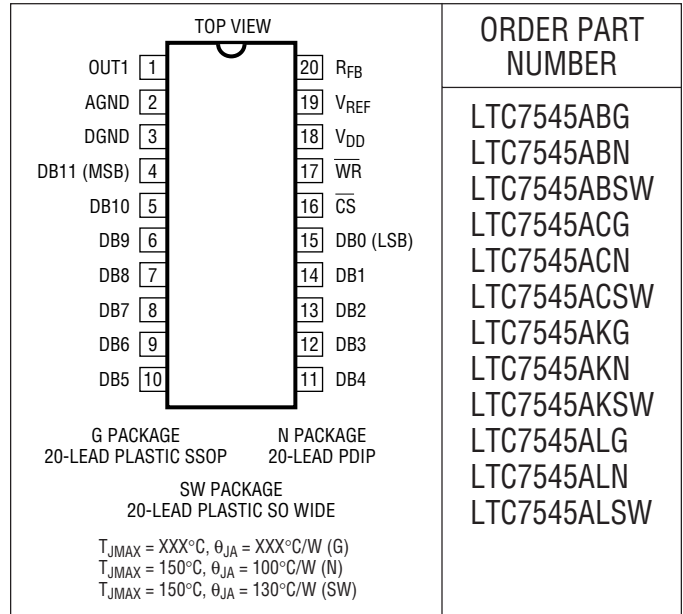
TOP VIEW

OUT1 1
AGND 2
DGND 3
DB11 (MSB) 4
DB10 5
DB9 6
DB8 7
DB7 8
DB6 9
DB5 10

20 $R_{FB}$
19 $V_{REF}$
18 $V_{DD}$
17 $\overline{WR}$
16 $\overline{CS}$
15 DB0 (LSB)
14 DB1
13 DB2
12 DB3
11 DB4

G PACKAGE
20-LEAD PLASTIC SSOP

N PACKAGE
20-LEAD PDIP

SW PACKAGE
20-LEAD PLASTIC SO WIDE

$T_{JMAX}$ = XXX°C, $\theta_{JA}$ = XXX°C/W (G)
$T_{JMAX}$ = 150°C, $\theta_{JA}$ = 100°C/W (N)
$T_{JMAX}$ = 150°C, $\theta_{JA}$ = 130°C/W (SW)

ORDER PART NUMBER

LTC7545ABG
LTC7545ABN
LTC7545ABSW
LTC7545ACG
LTC7545ACN
LTC7545ACSW
LTC7545AKG
LTC7545AKN
LTC7545AKSW
LTC7545ALG
LTC7545ALN
LTC7545ALSW